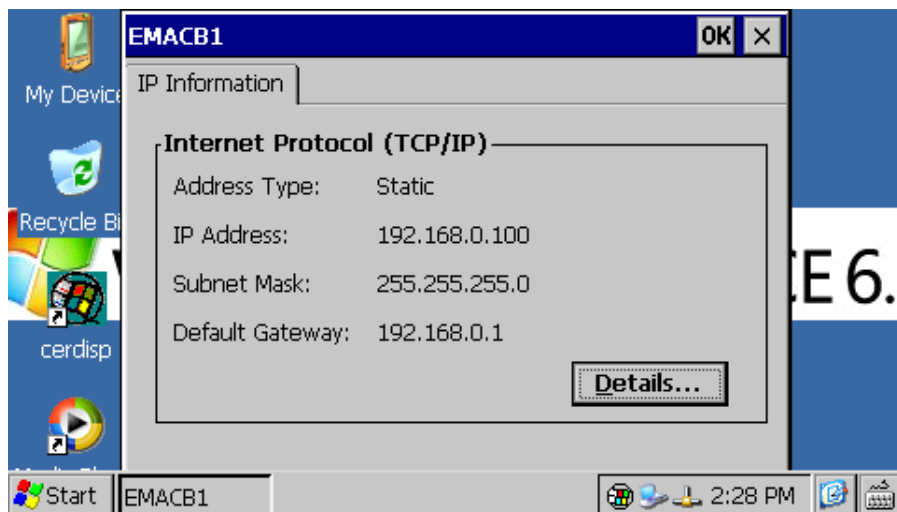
My Device

Recycle Bi

cerdisp

EMACB1

OK ×

IP Information

Internet Protocol (TCP/IP)

Address Type: Static

IP Address: 192.168.0.100

Subnet Mask: 255.255.255.0

Default Gateway: 192.168.0.1

Details...

E 6.

Start EMACB1 2:28 PM